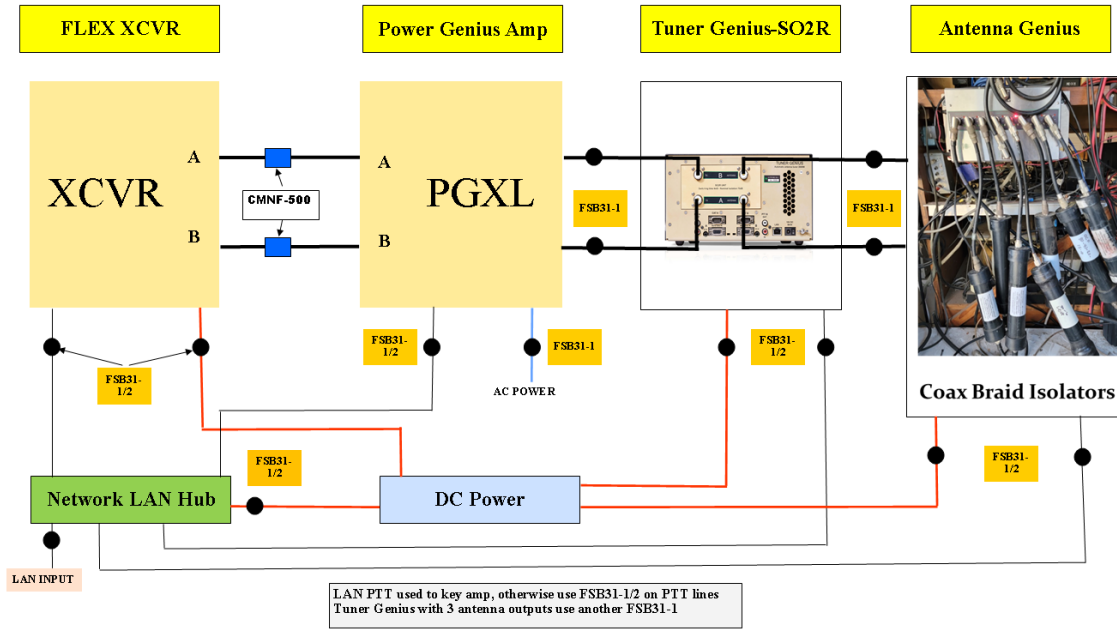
FLEX XCVR

Power Genius Amp

Tuner Genius-SO2R

Antenna Genius

XCVR

A

B

CMNF-500

A

B

PGXL

FSB31-1

FSB31-1

FSB31-1/2

FSB31-1/2

FSB31-1

AC POWER

FSB31-1/2

Coax Braid Isolators

FSB31-1/2

FSB31-1/2

Network LAN Hub

DC Power

LAN INPUT

LAN PTT used to key amp, otherwise use FSB31-1/2 on PTT lines
Tuner Genius with 3 antenna outputs use another FSB31-1